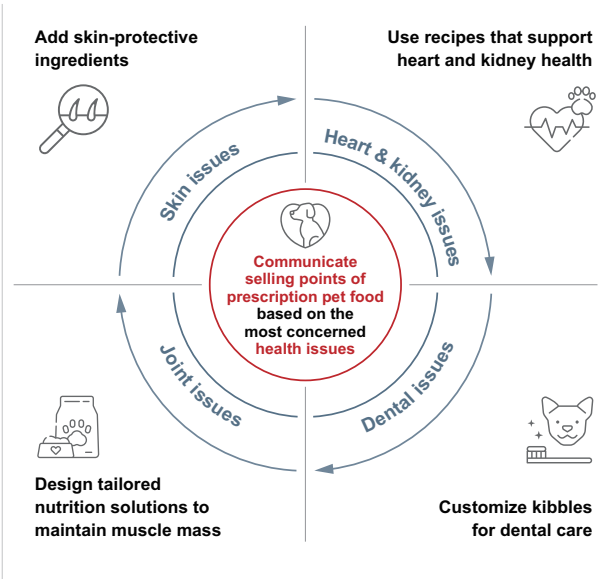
Add skin-protective ingredients

Use recipes that support heart and kidney health

Skin issues

Heart & kidney issues

Communicate selling points of prescription pet food based on the most concerned health issues

Joint issues

Dental issues

Design tailored nutrition solutions to maintain muscle mass

Customize kibbles for dental care